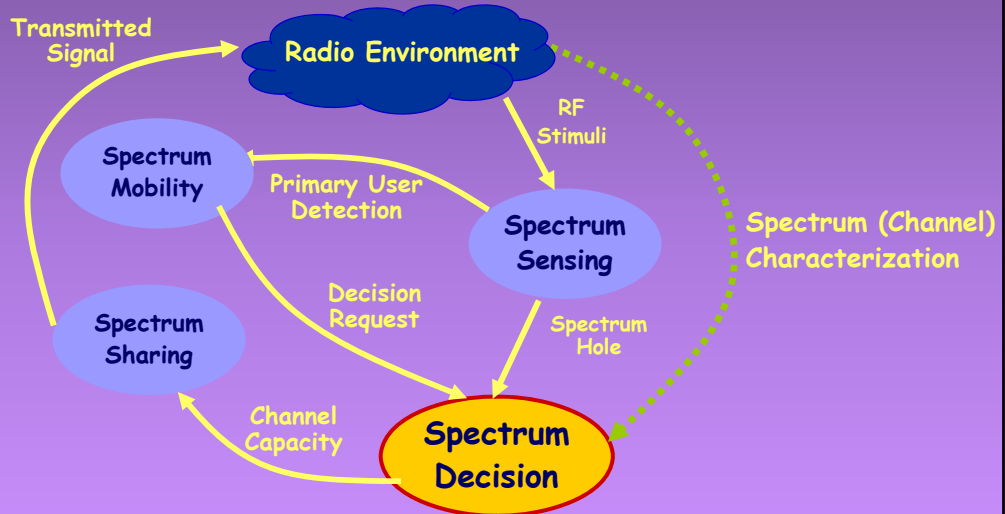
Transmitted Signal

Radio Environment

RF Stimuli

Spectrum Mobility

Primary User Detection

Spectrum Sensing

Spectrum (Channel) Characterization

Decision Request

Spectrum Hole

Spectrum Sharing

Channel Capacity

Spectrum Decision